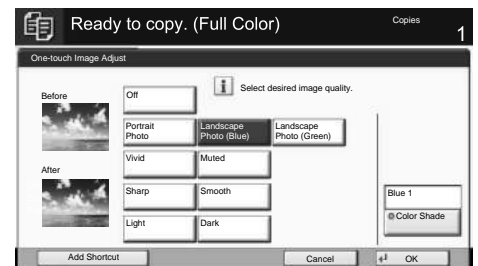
Ready to copy. (Full Color)

Copies
1

One-touch Image Adjust

Select desired image quality.

Before

After

Off

Portrait Photo

Landscape Photo (Blue)

Landscape Photo (Green)

Vivid

Muted

Sharp

Smooth

Light

Dark

Blue 1

Color Shade

Add Shortcut

Cancel

OK